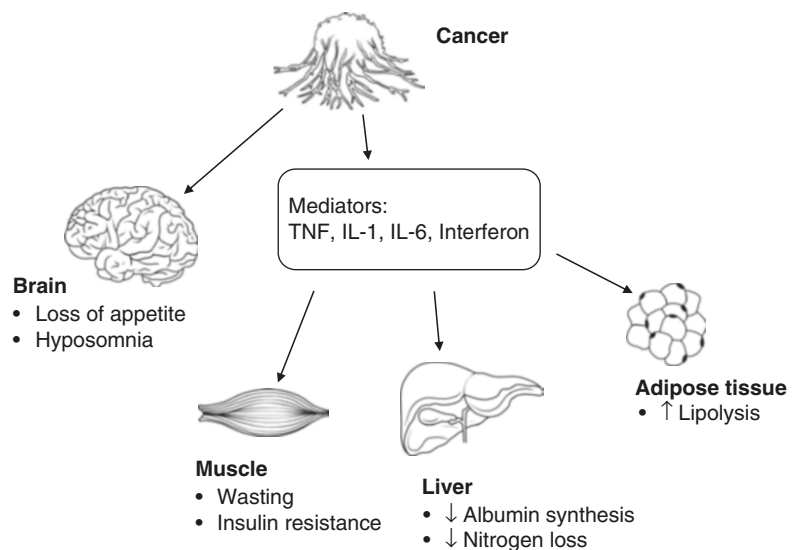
Cancer

Mediators:
TNF, IL-1, IL-6, Interferon

Brain
• Loss of appetite
• Hyposomnia

Adipose tissue
• ↑ Lipolysis

Muscle
• Wasting
• Insulin resistance

Liver
• ↓ Albumin synthesis
• ↓ Nitrogen loss